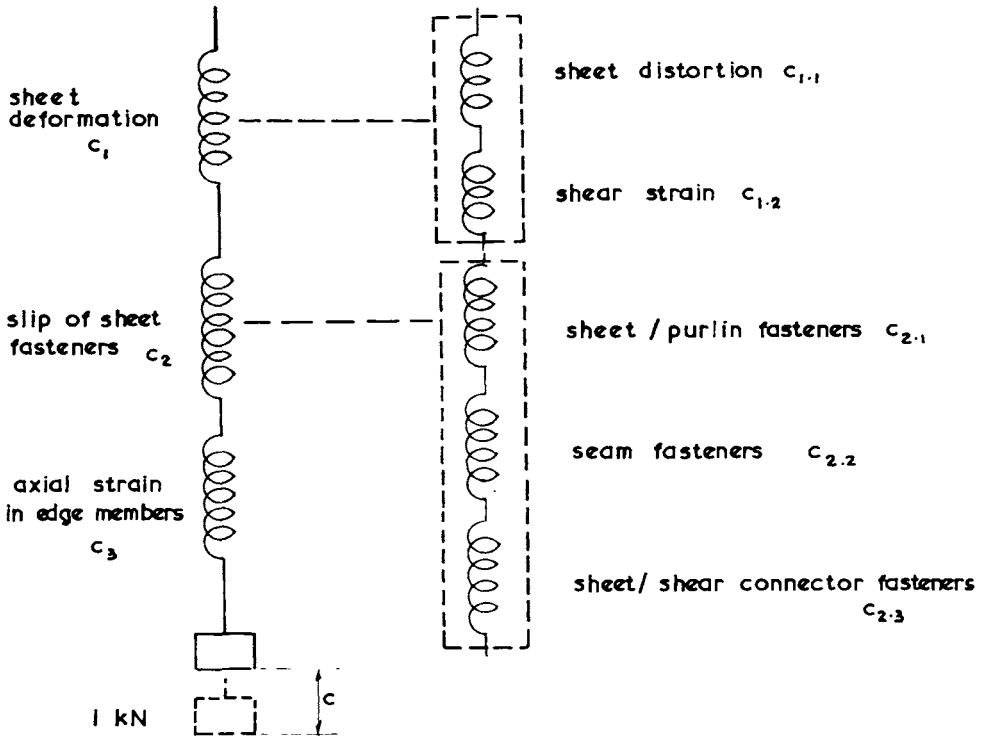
sheet deformation $c_1$

sheet distortion $c_{1.1}$

shear strain $c_{1.2}$

slip of sheet fasteners $c_2$

sheet / purlin fasteners $c_{2.1}$

seam fasteners $c_{2.2}$

axial strain in edge members $c_3$

sheet/ shear connector fasteners $c_{2.3}$

1 kN

c